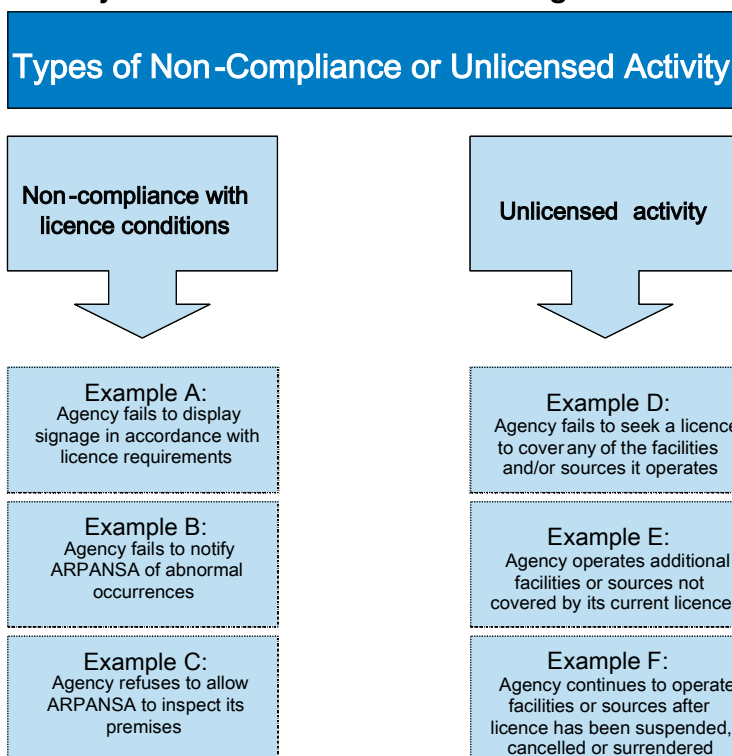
Types of Non-Compliance or Unlicensed Activity

Non-compliance with licence conditions

Example A:
Agency fails to display signage in accordance with licence requirements

Example B:
Agency fails to notify ARPANSA of abnormal occurrences

Example C:
Agency refuses to allow ARPANSA to inspect its premises

Unlicensed activity

Example D:
Agency fails to seek a licence to cover any of the facilities and/or sources it operates

Example E:
Agency operates additional facilities or sources not covered by its current licence

Example F:
Agency continues to operate facilities or sources after licence has been suspended, cancelled or surrendered